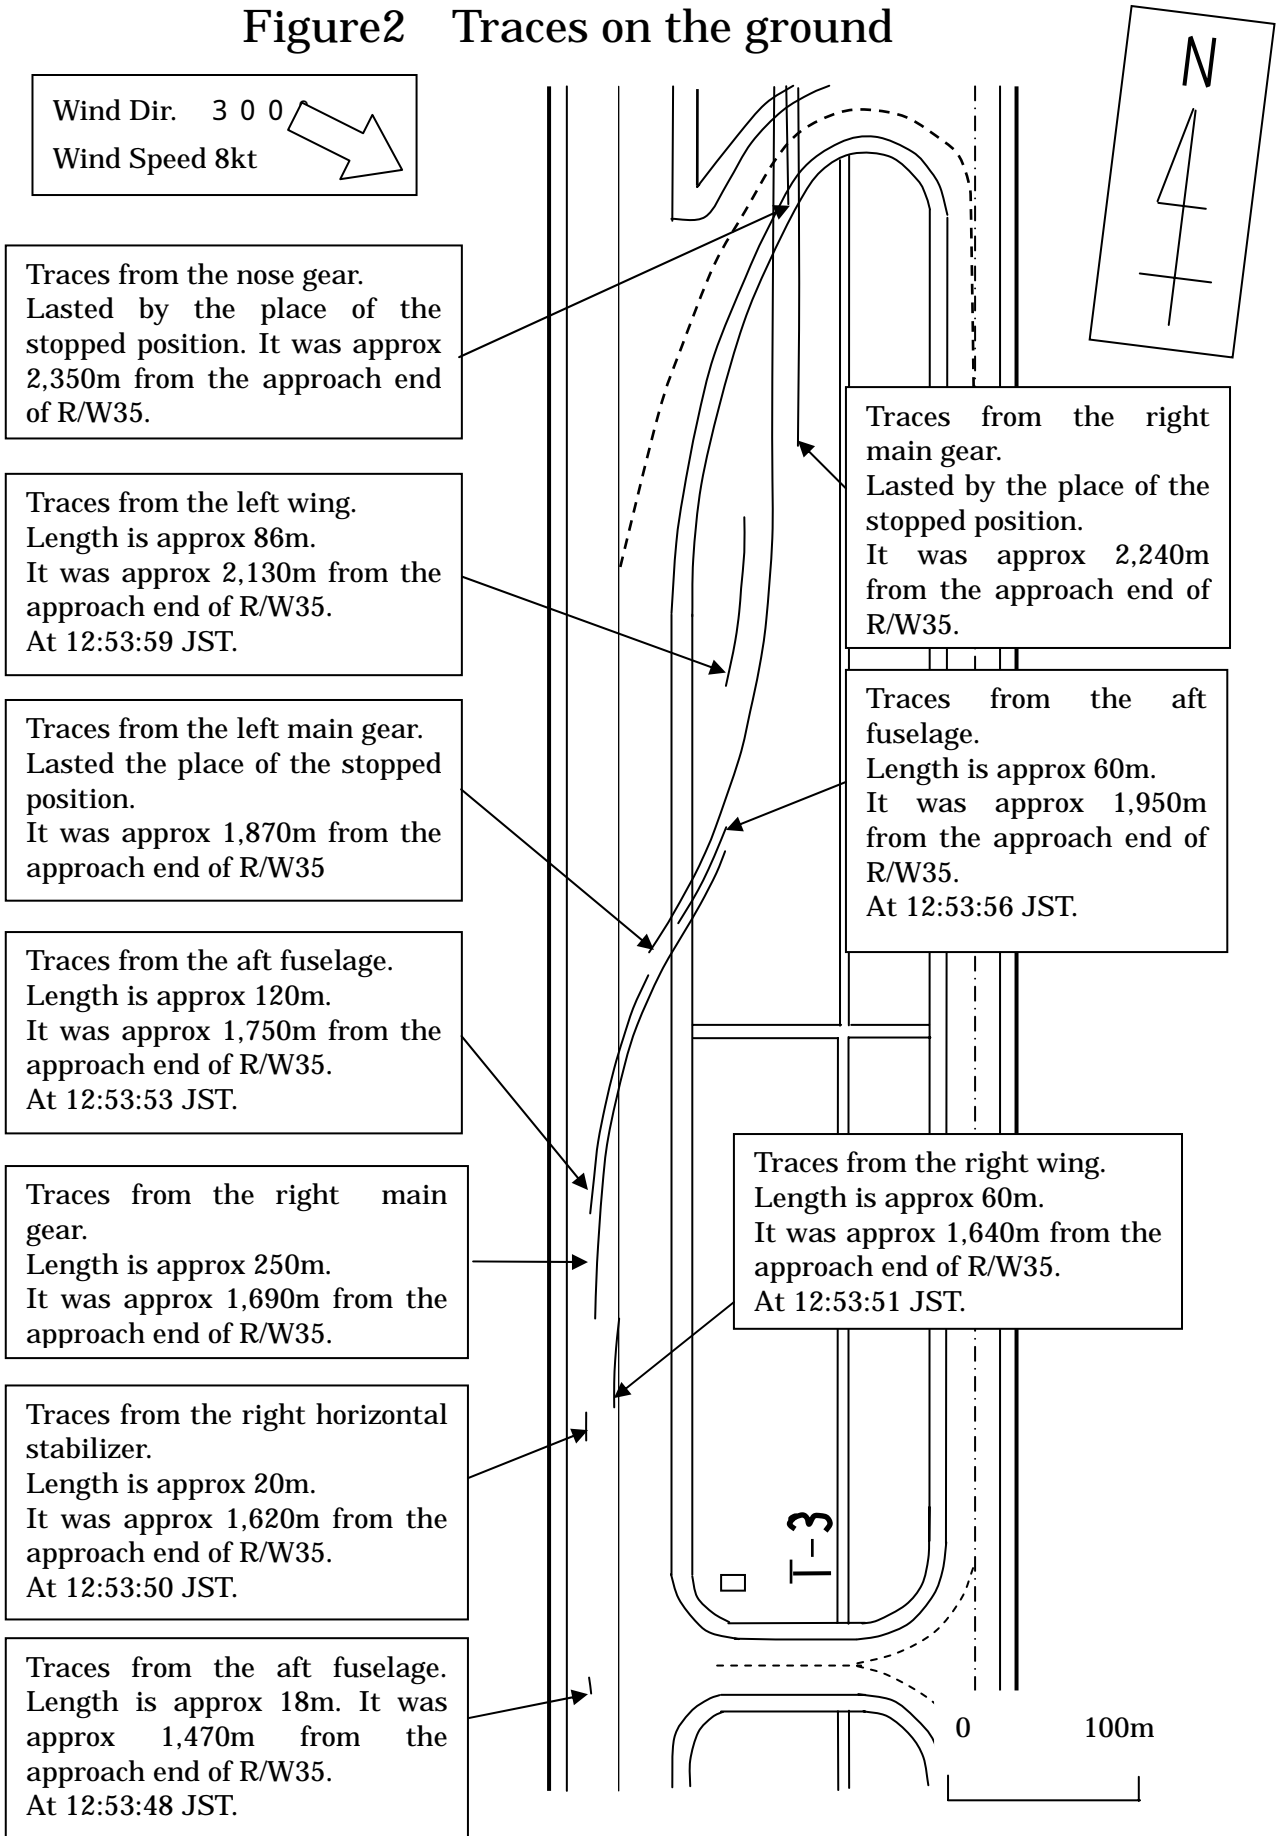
Figure2 Traces on the ground

Wind Dir. 300
Wind Speed 8kt

N

Traces from the nose gear. Lasted by the place of the stopped position. It was approx 2,350m from the approach end of R/W35.

Traces from the right main gear.
Lasted by the place of the stopped position.
It was approx 2,240m from the approach end of R/W35.

Traces from the left wing.
Length is approx 86m.
It was approx 2,130m from the approach end of R/W35.
At 12:53:59 JST.

Traces from the aft fuselage.
Length is approx 60m.
It was approx 1,950m from the approach end of R/W35.
At 12:53:56 JST.

Traces from the left main gear.
Lasted the place of the stopped position.
It was approx 1,870m from the approach end of R/W35

Traces from the aft fuselage.
Length is approx 120m.
It was approx 1,750m from the approach end of R/W35.
At 12:53:53 JST.

Traces from the right wing.
Length is approx 60m.
It was approx 1,640m from the approach end of R/W35.
At 12:53:51 JST.

Traces from the right main gear.
Length is approx 250m.
It was approx 1,690m from the approach end of R/W35.

Traces from the right horizontal stabilizer.
Length is approx 20m.
It was approx 1,620m from the approach end of R/W35.
At 12:53:50 JST.

T-3

Traces from the aft fuselage. Length is approx 18m. It was approx 1,470m from the approach end of R/W35.
At 12:53:48 JST.

0 100m